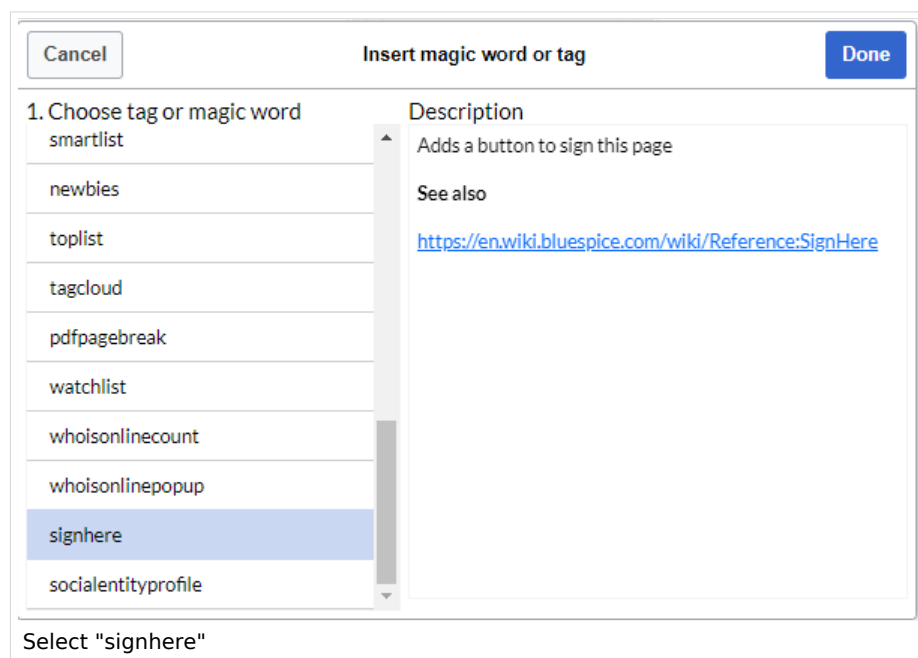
Cancel

Insert magic word or tag

Done

1. Choose tag or magic word

smartlist

newbies

toplist

tagcloud

pdfpagebreak

watchlist

whoisonlinecount

whoisonlinepopup

signhere

socialentityprofile

Description

Adds a button to sign this page

See also

https://en.wiki.bluespice.com/wiki/Reference:SignHere

Select "signhere"